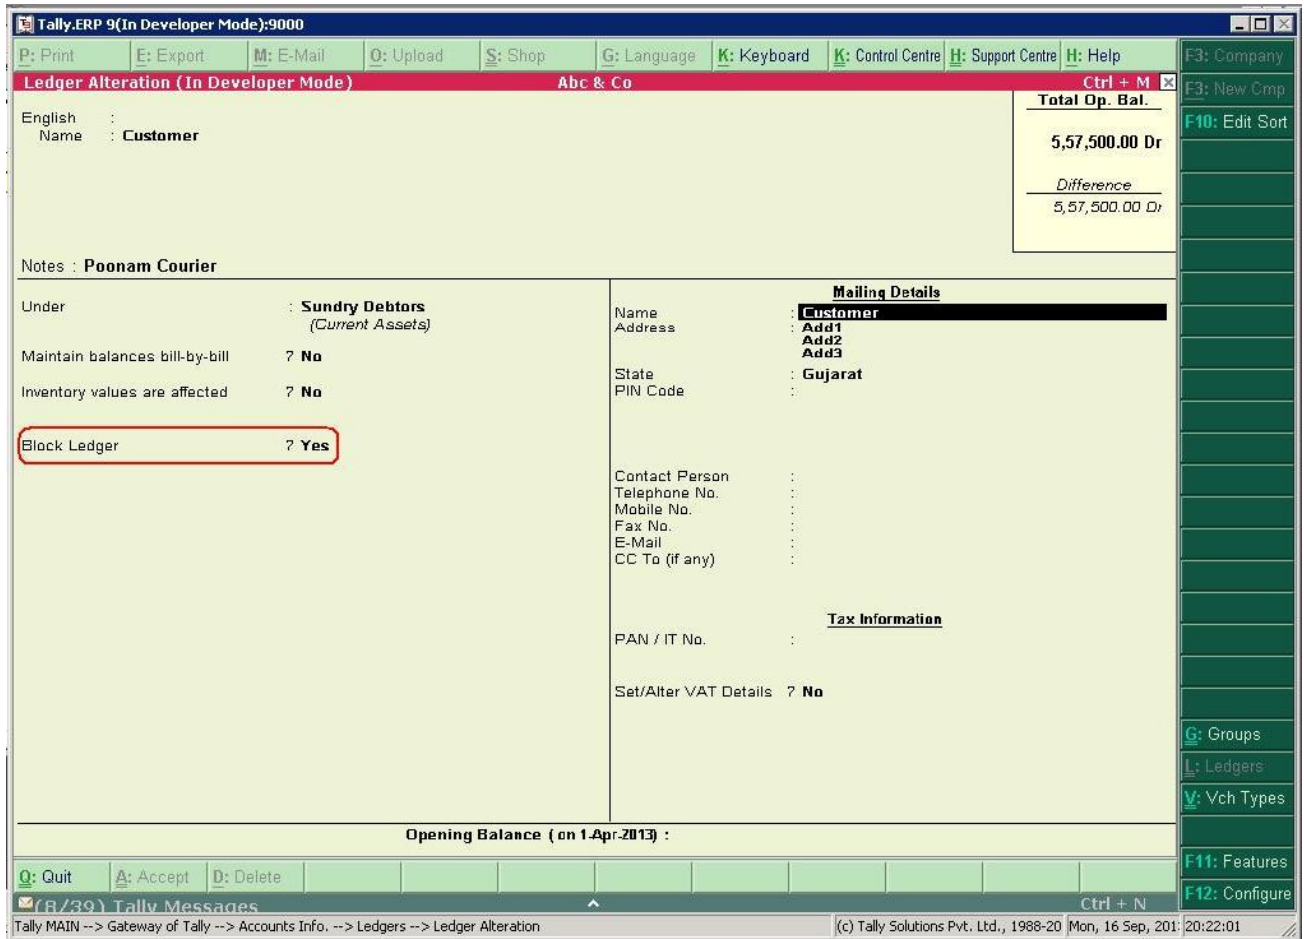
Tally.ERP 9(In Developer Mode):9000

P: Print | E: Export | M: E-Mail | O: Upload | S: Shop | G: Language | K: Keyboard | K: Control Centre | H: Support Centre | H: Help

F3: Company

Ledger Alteration (In Developer Mode) Abc & Co Ctrl + M

F3: New Cmp

Total Op. Bal.

5,57,500.00 Dr

Difference

5,57,500.00 Dr

F10: Edit Sort

English Name : Customer

Notes : Poonam Courier

Under : Sundry Debtors (Current Assets)

Maintain balances bill-by-bill ? No

Inventory values are affected ? No

Block Ledger ? Yes

Mailing Details

Name : Customer
Address : Add1
Add2
Add3

State : Gujarat
PIN Code :

Contact Person :
Telephone No. :
Mobile No. :
Fax No. :
E-Mail :
CC To (if any) :

Tax Information

PAN / IT No. :

Set/Alter VAT Details ? No

G: Groups
L: Ledgers
V: Vch Types

Opening Balance ( on 1-Apr-2013) :

F11: Features

Q: Quit | A: Accept | D: Delete

F12: Configure

(8/39) Tally Messages Ctrl + N

Tally MAIN --> Gateway of Tally --> Accounts Info. --> Ledgers --> Ledger Alteration (c) Tally Solutions Pvt. Ltd., 1988-20 Mon, 16 Sep, 201 20:22:01